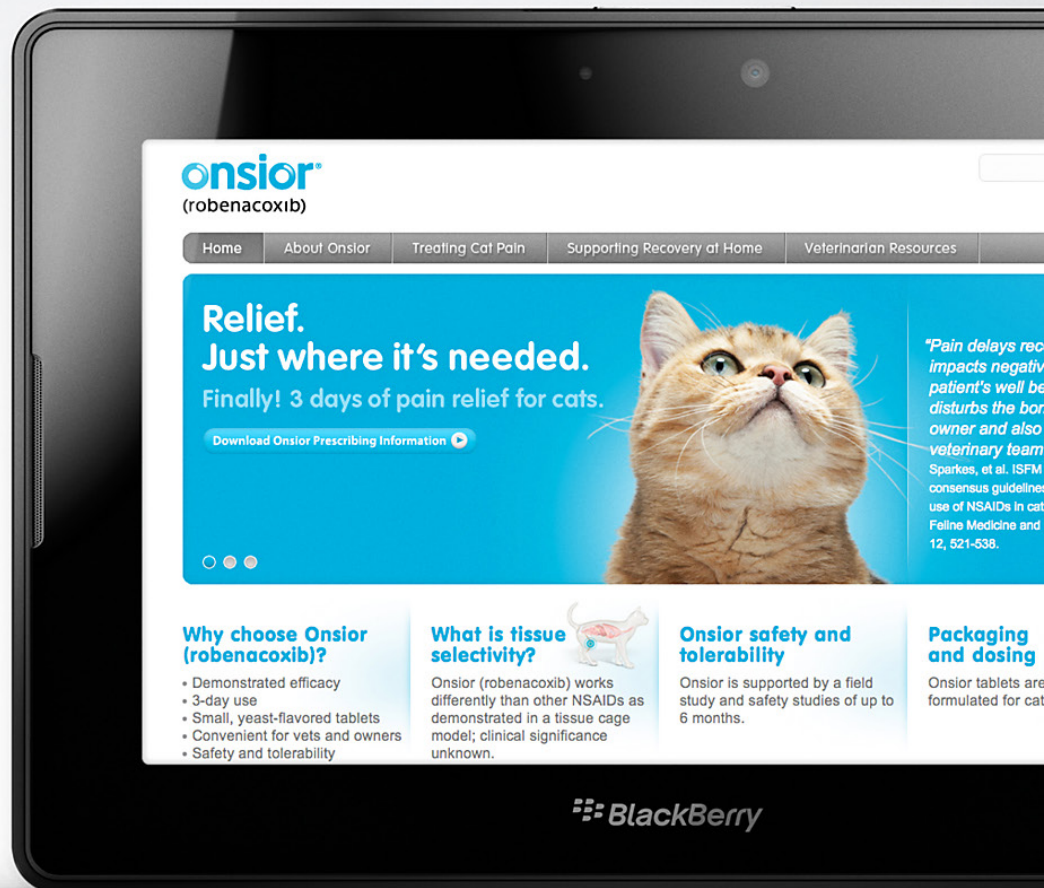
onsior®
(robenacoxib)

Home | About Onsior | Treating Cat Pain | Supporting Recovery at Home | Veterinarian Resources

Relief.
Just where it's needed.
Finally! 3 days of pain relief for cats.

Download Onsior Prescribing Information

"Pain delays rec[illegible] impacts negativ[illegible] patient's well be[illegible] disturbs the bon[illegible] owner and also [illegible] veterinary team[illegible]
Sparkes, et al. ISFM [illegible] consensus guideline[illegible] use of NSAIDs in cat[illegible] Feline Medicine and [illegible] 12, 521-538.

Why choose Onsior (robenacoxib)?
• Demonstrated efficacy
• 3-day use
• Small, yeast-flavored tablets
• Convenient for vets and owners
• Safety and tolerability

What is tissue selectivity?
Onsior (robenacoxib) works differently than other NSAIDs as demonstrated in a tissue cage model; clinical significance unknown.

Onsior safety and tolerability
Onsior is supported by a field study and safety studies of up to 6 months.

Packaging and dosing
Onsior tablets are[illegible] formulated for cat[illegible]

BlackBerry